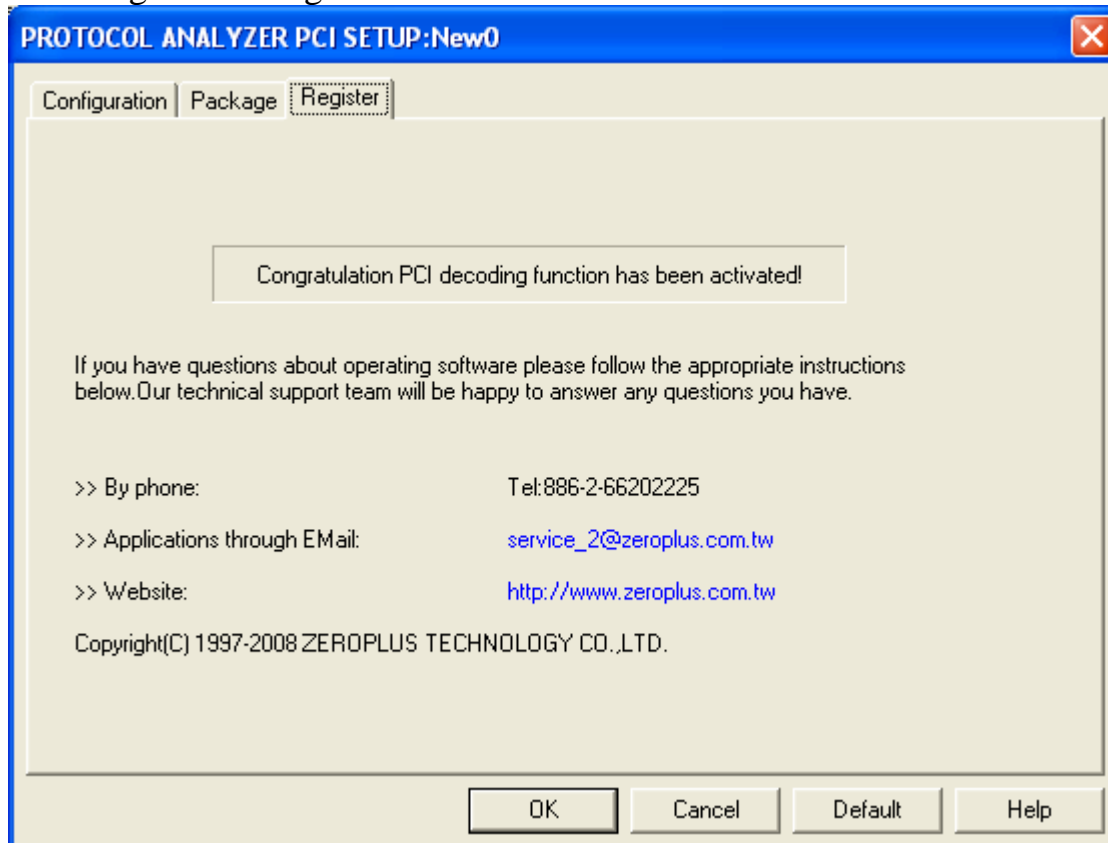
PROTOCOL ANALYZER PCI SETUP:New0

Configuration | Package | Register

Congratulation PCI decoding function has been activated!

If you have questions about operating software please follow the appropriate instructions below.Our technical support team will be happy to answer any questions you have.

>> By phone: Tel:886-2-66202225

>> Applications through EMail: service_2@zeroplus.com.tw

>> Website: http://www.zeroplus.com.tw

Copyright(C) 1997-2008 ZEROPLUS TECHNOLOGY CO.,LTD.

OK Cancel Default Help